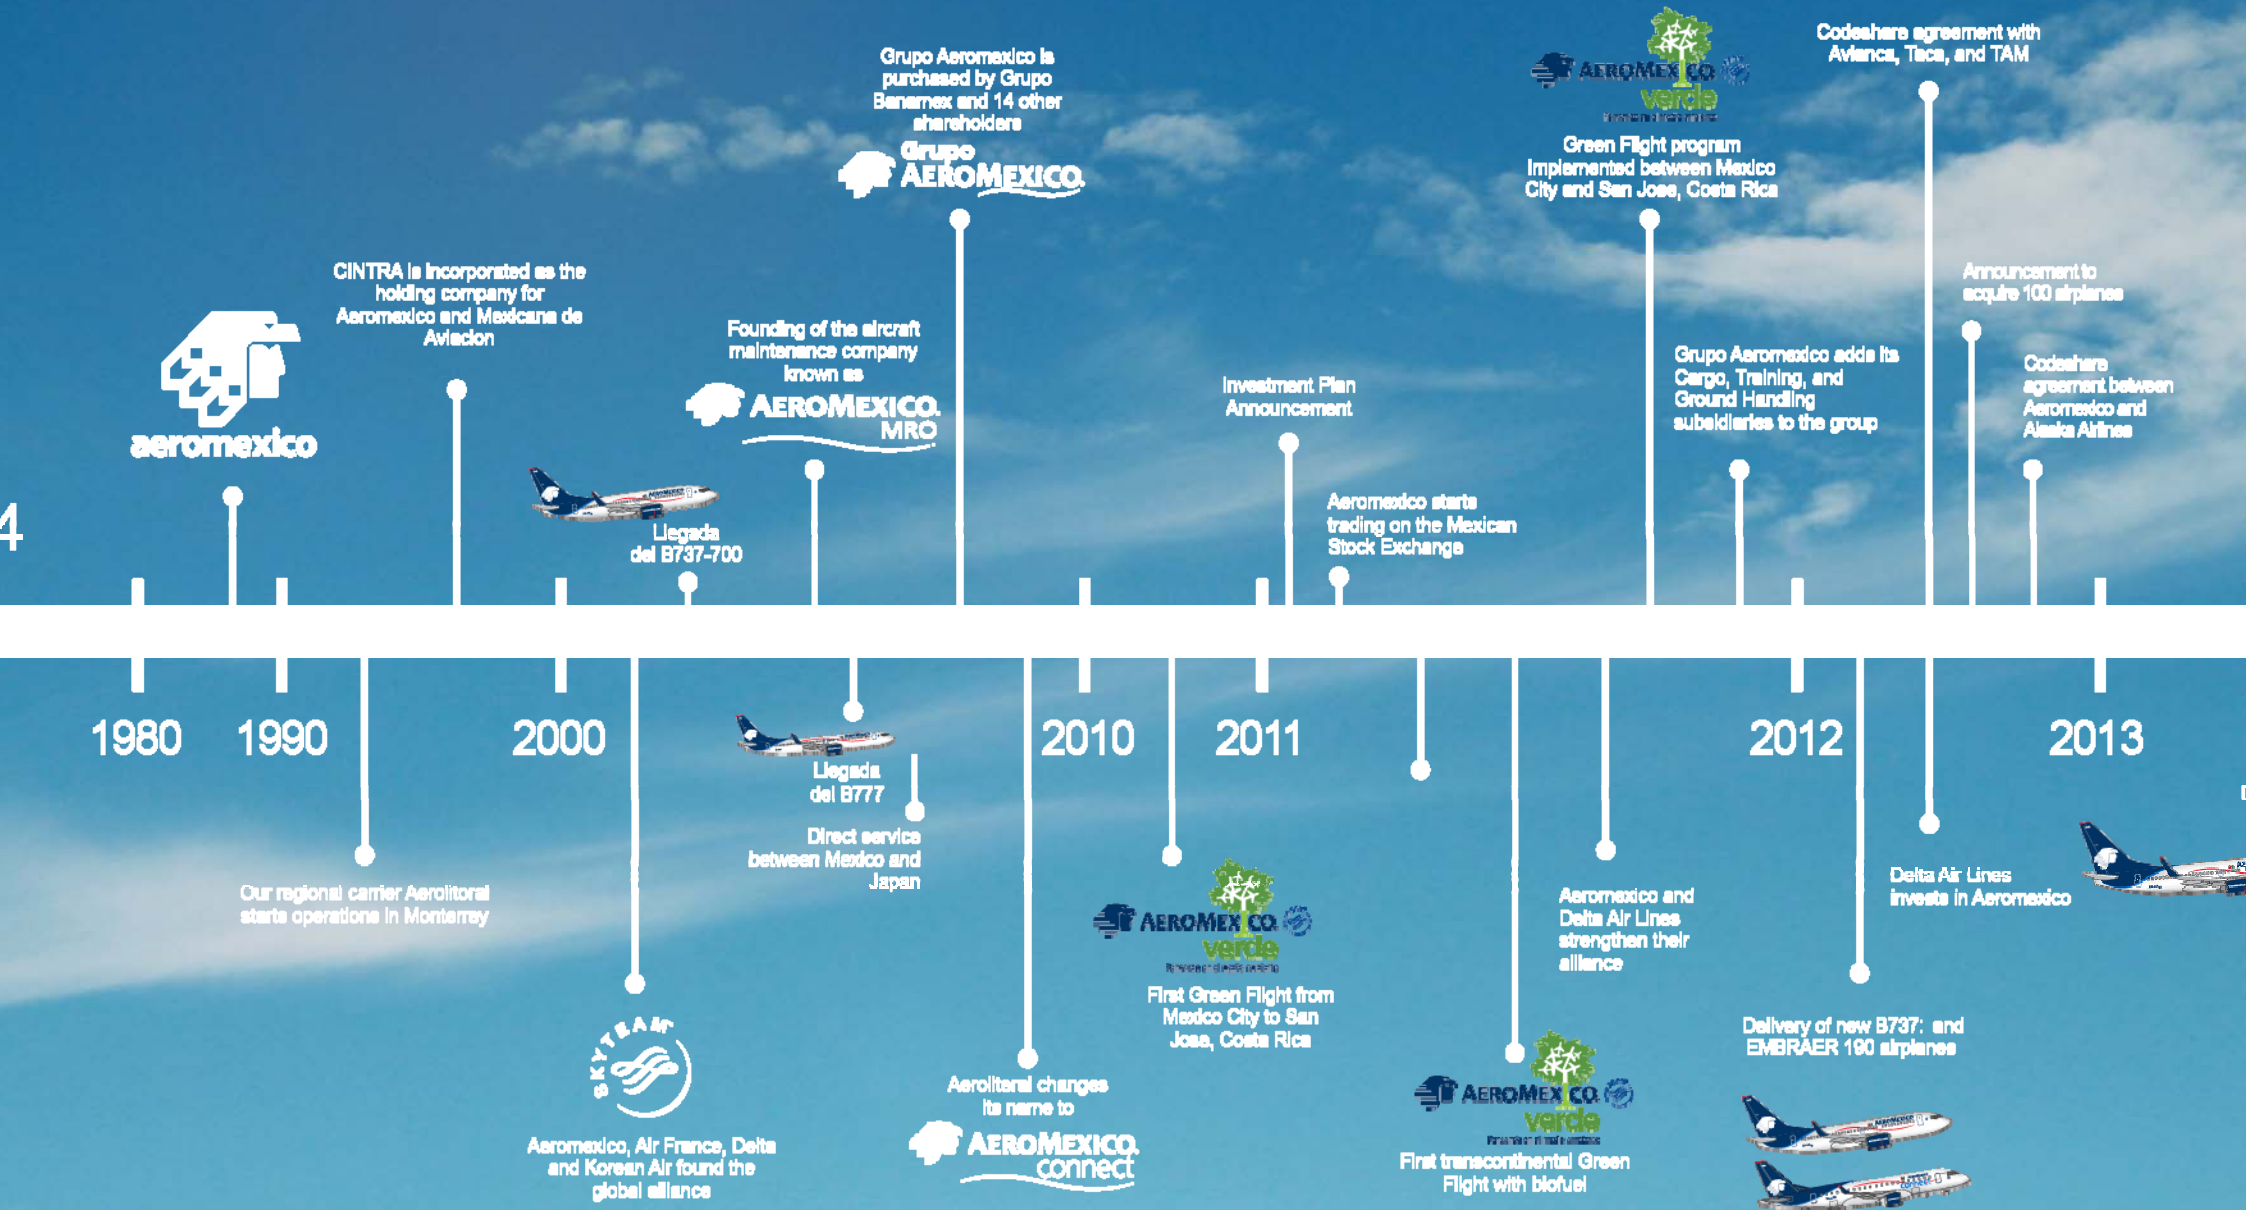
4

aeromexico

CINTRA is incorporated as the holding company for Aeromexico and Mexicana de Aviacion

Llegada del B737-700

Founding of the aircraft maintenance company known as

AEROMEXICO. MRO

Grupo Aeromexico is purchased by Grupo Banamex and 14 other shareholders

Grupo AEROMEXICO.

Investment Plan Announcement

Aeromexico starts trading on the Mexican Stock Exchange

AEROMEXICO verde

Green Flight program implemented between Mexico City and San Jose, Costa Rica

Grupo Aeromexico adds its Cargo, Training, and Ground Handling subsidiaries to the group

Codeshare agreement with Avianca, Taca, and TAM

Announcement to acquire 100 airplanes

Codeshare agreement between Aeromexico and Alaska Airlines

1980 1990 2000 2010 2011 2012 2013

Our regional carrier Aerolitoral starts operations in Monterrey

Llegada del B777

Direct service between Mexico and Japan

SKYTEAM

Aeromexico, Air France, Delta and Korean Air found the global alliance

Aerolitoral changes its name to

AEROMEXICO. connect

AEROMEXICO verde

First Green Flight from Mexico City to San Jose, Costa Rica

AEROMEXICO verde

First transcontinental Green Flight with biofuel

Aeromexico and Delta Air Lines strengthen their alliance

Delivery of new B737: and EMBRAER 190 airplanes

Delta Air Lines invests in Aeromexico